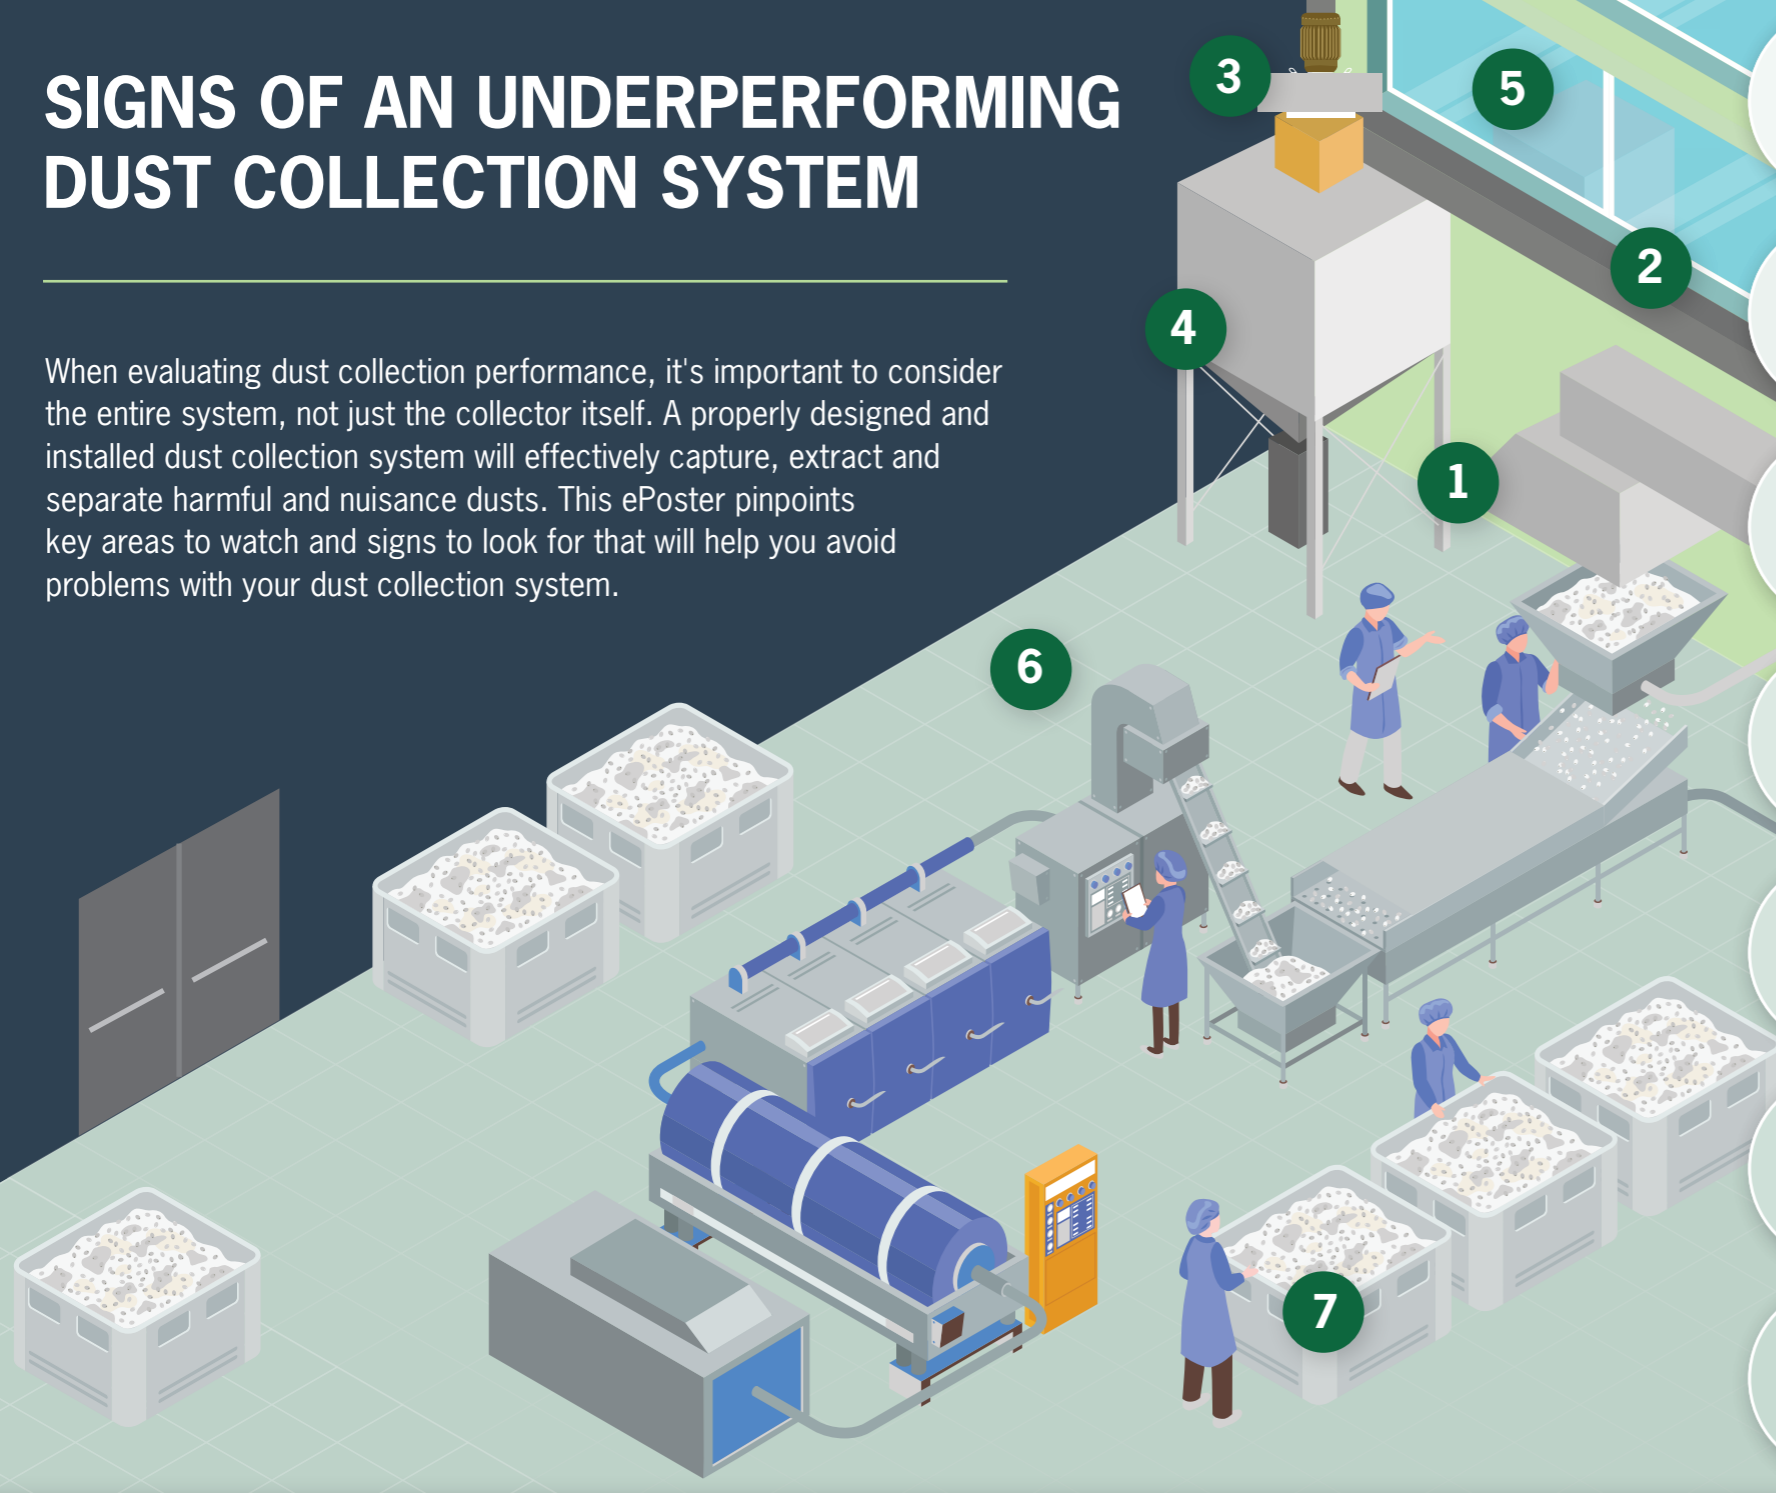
SIGNS OF AN UNDERPERFORMING DUST COLLECTION SYSTEM

When evaluating dust collection performance, it's important to consider the entire system, not just the collector itself. A properly designed and installed dust collection system will effectively capture, extract and separate harmful and nuisance dusts. This ePoster pinpoints key areas to watch and signs to look for that will help you avoid problems with your dust collection system.

3

5

2

4

1

6

7